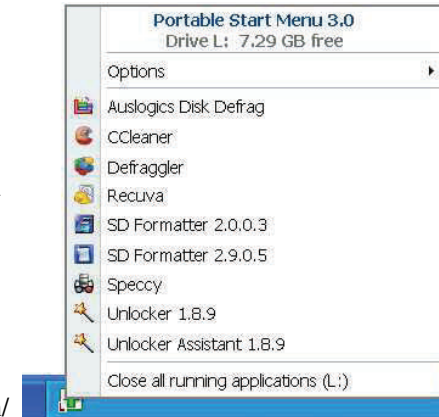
Portable Start Menu 3.0
Drive L: 7.29 GB free

Options

Auslogics Disk Defrag
CCleaner
Defraggler
Recuva
SD Formatter 2.0.0.3
SD Formatter 2.9.0.5
Speccy
Unlocker 1.8.9
Unlocker Assistant 1.8.9

Close all running applications (L:)